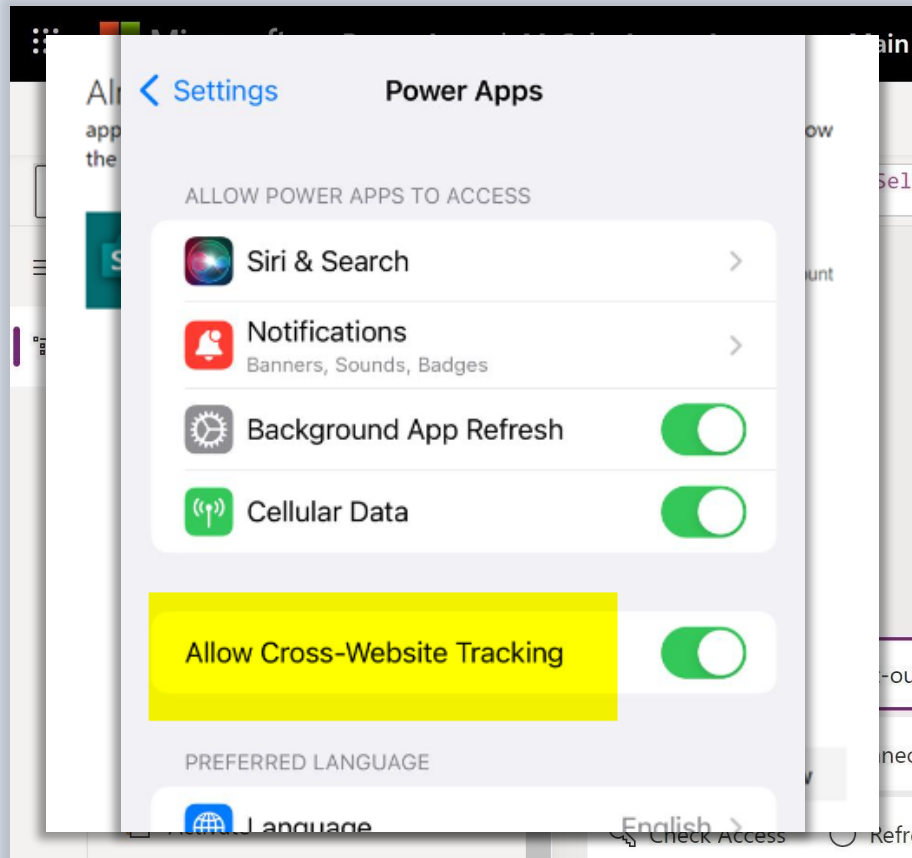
Settings

Power Apps

ALLOW POWER APPS TO ACCESS

Siri & Search

Notifications
Banners, Sounds, Badges

Background App Refresh

Cellular Data

Allow Cross-Website Tracking

PREFERRED LANGUAGE

Language

English